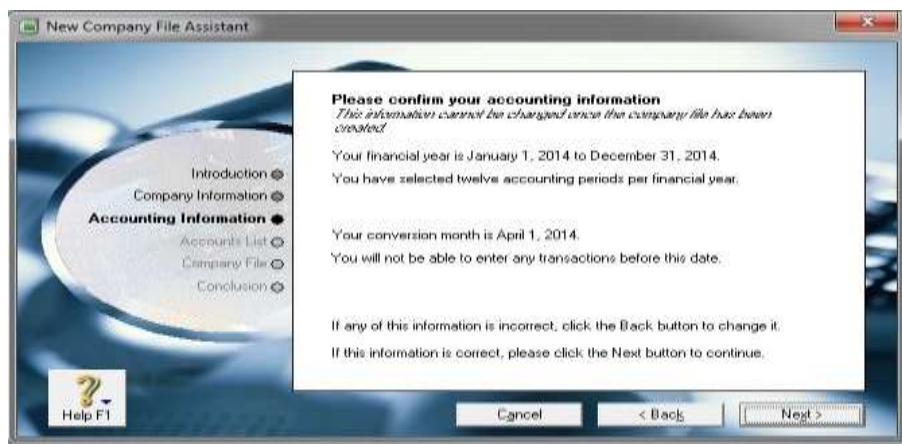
New Company File Assistant

Introduction
Company Information
Accounting Information
Accounts List
Company File
Conclusion

Please confirm your accounting information
This information cannot be changed once the company file has been created

Your financial year is January 1, 2014 to December 31, 2014.

You have selected twelve accounting periods per financial year.

Your conversion month is April 1, 2014.

You will not be able to enter any transactions before this date.

If any of this information is incorrect, click the Back button to change it.

If this information is correct, please click the Next button to continue.

Help F1

Cancel

< Back

Next >